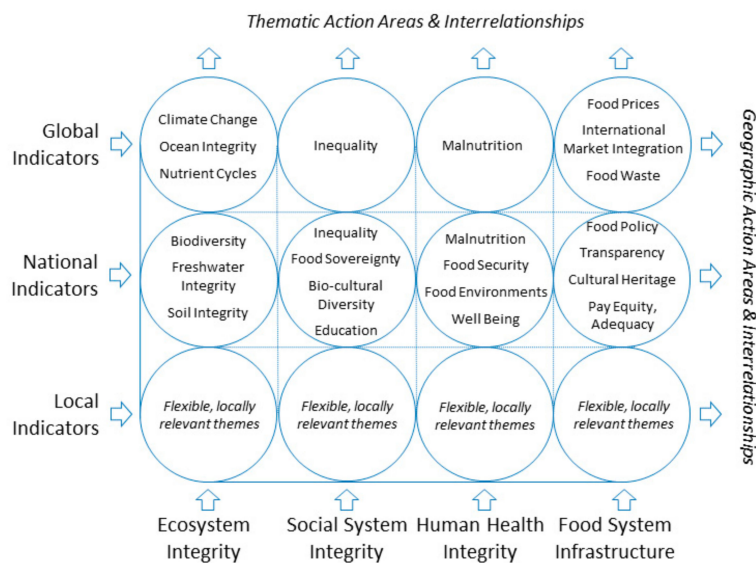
Thematic Action Areas & Interrelationships

Global Indicators

Climate Change
Ocean Integrity
Nutrient Cycles

Inequality

Malnutrition

Food Prices
International Market Integration
Food Waste

National Indicators

Biodiversity
Freshwater Integrity
Soil Integrity

Inequality
Food Sovereignty
Bio-cultural Diversity
Education

Malnutrition
Food Security
Food Environments
Well Being

Food Policy
Transparency
Cultural Heritage
Pay Equity, Adequacy

Local Indicators

Flexible, locally relevant themes

Flexible, locally relevant themes

Flexible, locally relevant themes

Flexible, locally relevant themes

Ecosystem Integrity

Social System Integrity

Human Health Integrity

Food System Infrastructure

Geographic Action Areas & Interrelationships